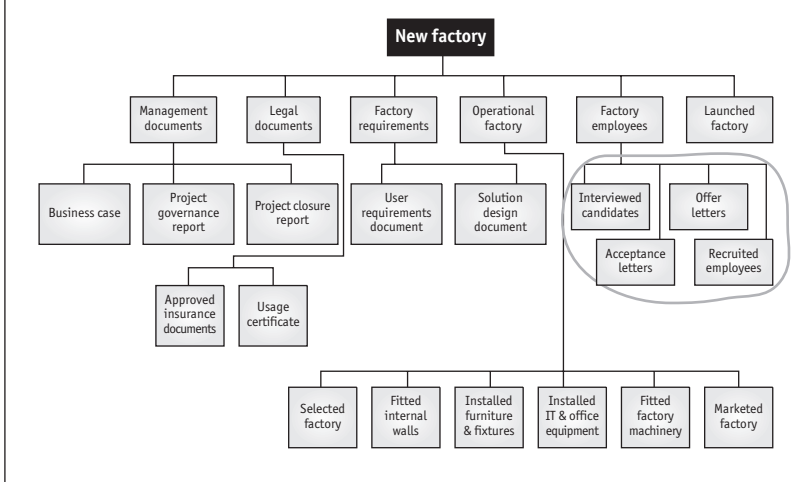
New factory

Management documents

Legal documents

Factory requirements

Operational factory

Factory employees

Launched factory

Business case

Project governance report

Project closure report

User requirements document

Solution design document

Interviewed candidates

Offer letters

Acceptance letters

Recruited employees

Approved insurance documents

Usage certificate

Selected factory

Fitted internal walls

Installed furniture & fixtures

Installed IT & office equipment

Fitted factory machinery

Marketed factory